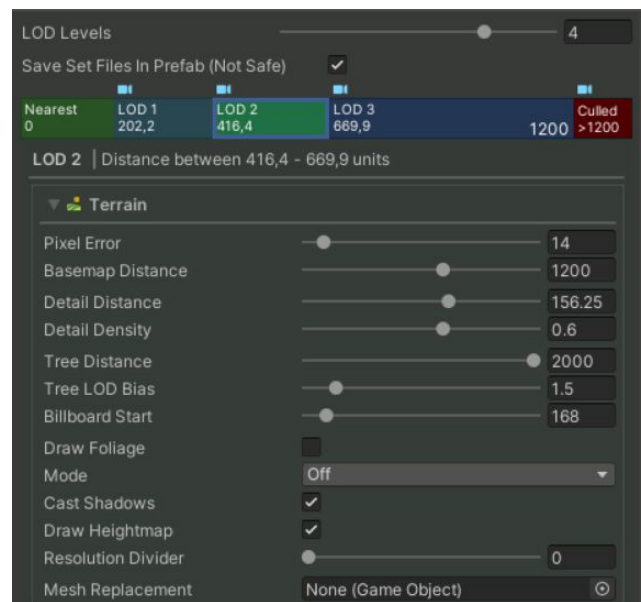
LOD Levels 4

Save Set Files In Prefab (Not Safe) ✓

| Nearest 0 | LOD 1 202,2 | LOD 2 416,4 | LOD 3 669,9 1200 | Culled >1200 |
|---|---|---|---|---|

LOD 2 | Distance between 416,4 - 669,9 units

Terrain

| | |
|---|---|
| Pixel Error | 14 |
| Basemap Distance | 1200 |
| Detail Distance | 156.25 |
| Detail Density | 0.6 |
| Tree Distance | 2000 |
| Tree LOD Bias | 1.5 |
| Billboard Start | 168 |
| Draw Foliage | |
| Mode | Off |
| Cast Shadows | ✓ |
| Draw Heightmap | ✓ |
| Resolution Divider | 0 |
| Mesh Replacement | None (Game Object) |